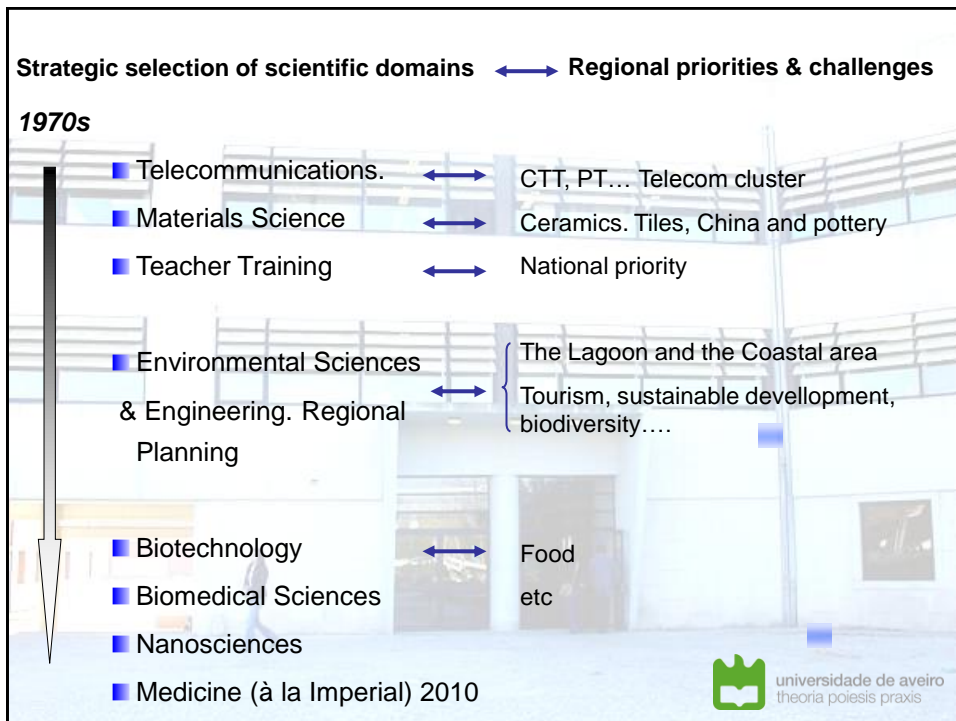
Strategic selection of scientific domains ⟷ Regional priorities & challenges

1970s

Telecommunications. ⟷ CTT, PT… Telecom cluster

Materials Science ⟷ Ceramics. Tiles, China and pottery

Teacher Training ⟷ National priority

Environmental Sciences & Engineering. Regional Planning ⟷ The Lagoon and the Coastal area

Tourism, sustainable devellopment, biodiversity….

Biotechnology ⟷ Food

Biomedical Sciences etc

Nanosciences

Medicine (à la Imperial) 2010

universidade de aveiro
theoria poiesis praxis